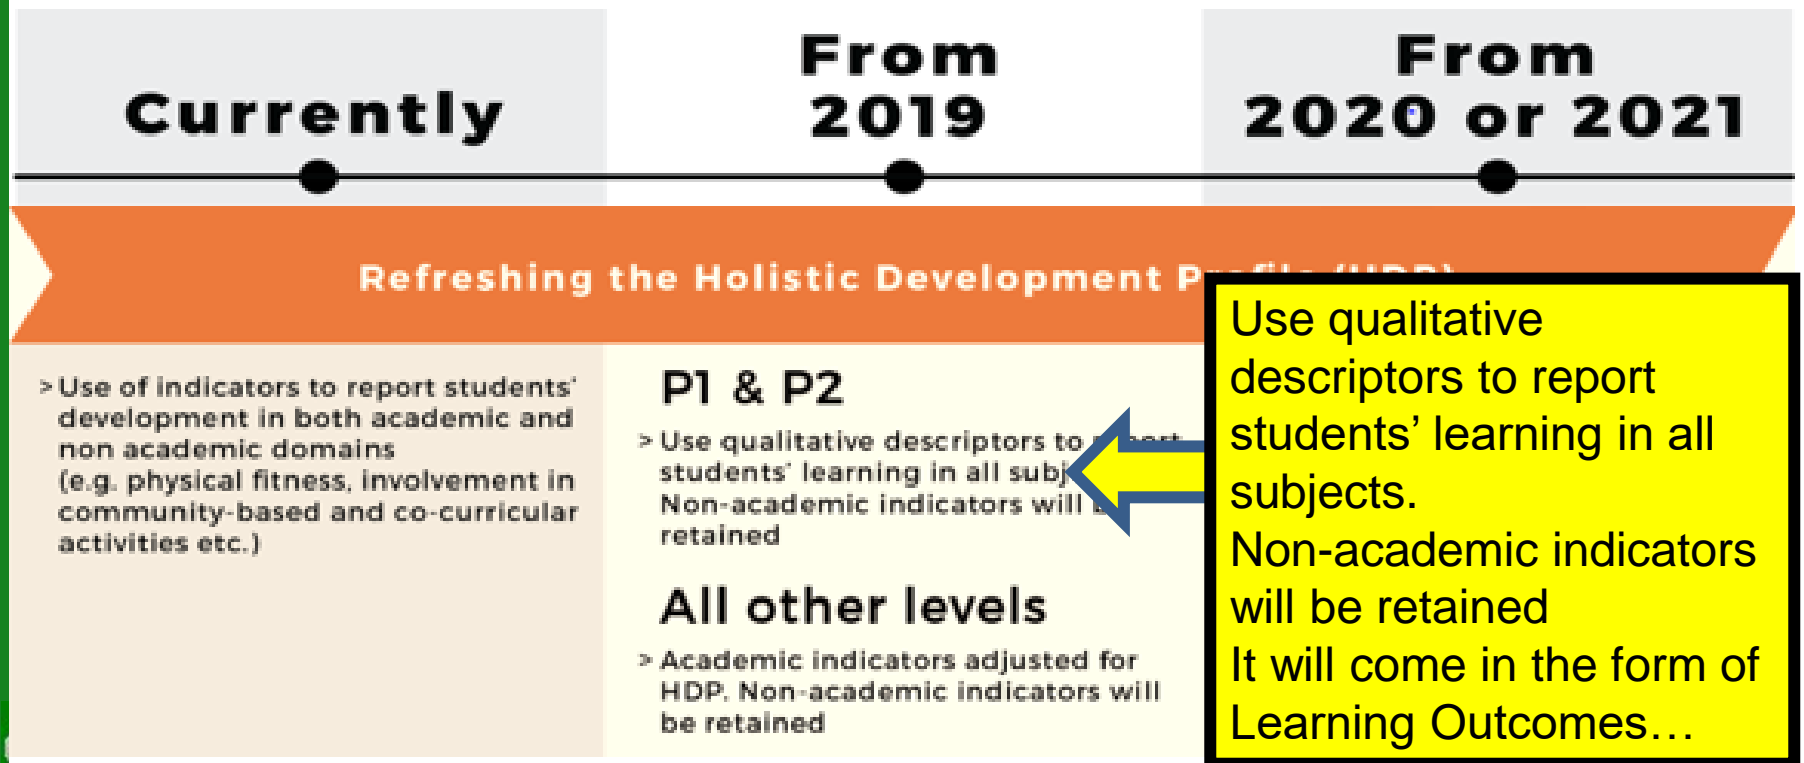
Currently

From 2019

From 2020 or 2021

Refreshing the Holistic Development P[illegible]

> Use of indicators to report students' development in both academic and non academic domains (e.g. physical fitness, involvement in community-based and co-curricular activities etc.)

P1 & P2

> Use qualitative descriptors to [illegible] students' learning in all subj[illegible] Non-academic indicators will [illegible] retained

All other levels

> Academic indicators adjusted for HDP. Non-academic indicators will be retained

Use qualitative descriptors to report students' learning in all subjects.
Non-academic indicators will be retained
It will come in the form of Learning Outcomes…